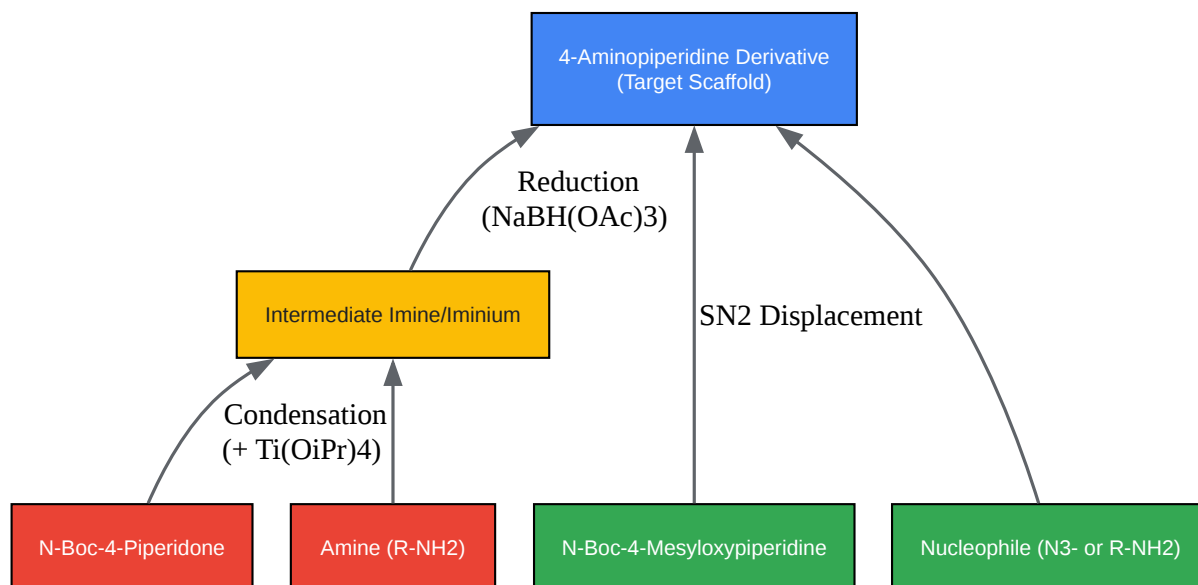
4-Aminopiperidine Derivative
(Target Scaffold)

Reduction
(NaBH(OAc)3)

Intermediate Imine/Iminium

SN2 Displacement

Condensation
(+ Ti(OiPr)4)

N-Boc-4-Piperidone

Amine (R-NH2)

N-Boc-4-Mesyloxypiperidine

Nucleophile (N3- or R-NH2)